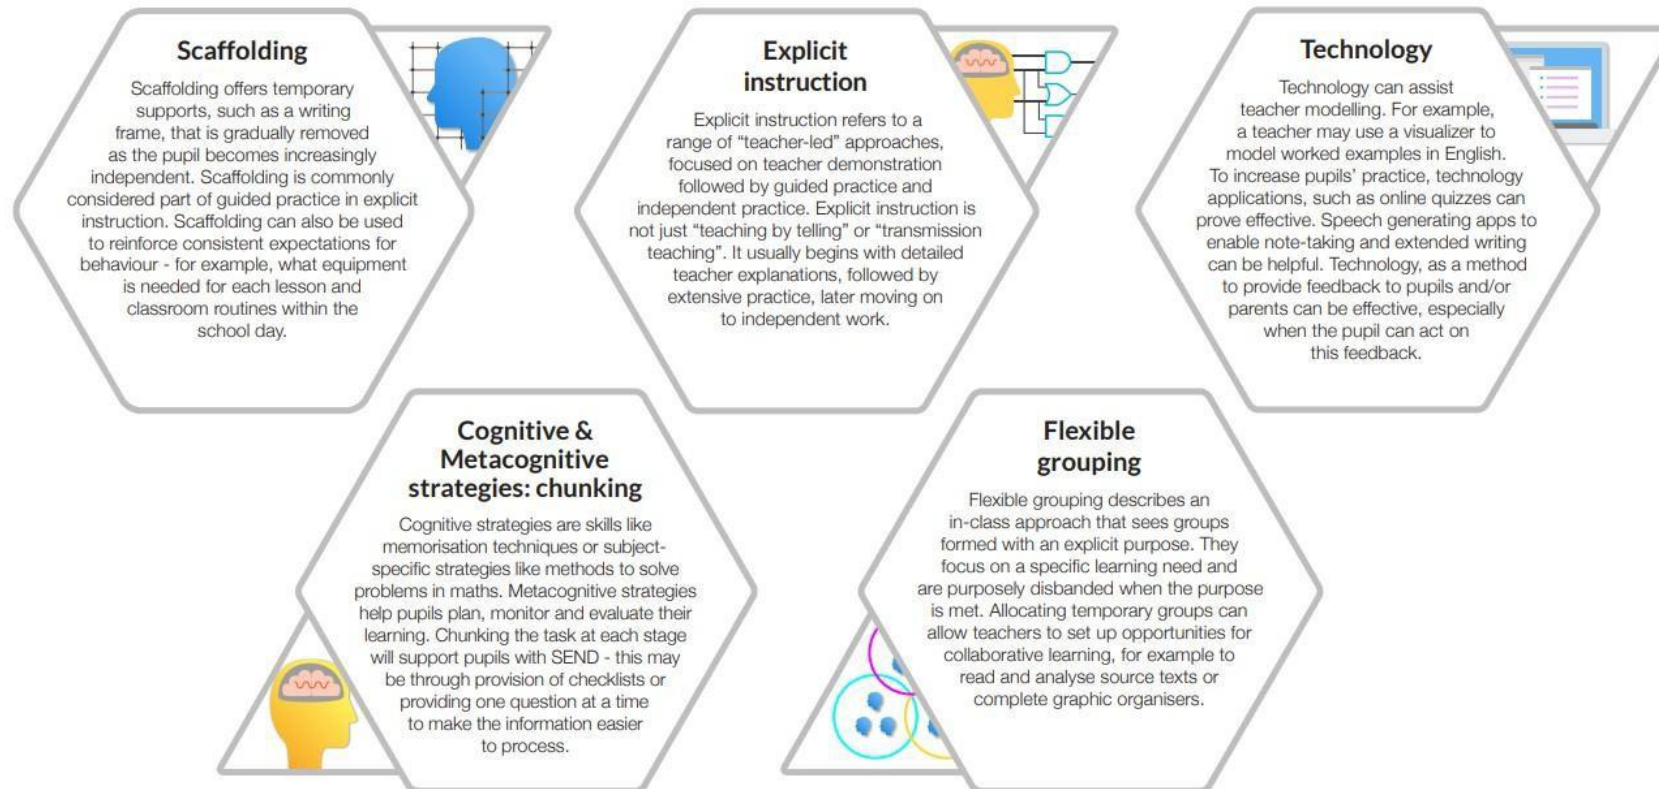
Scaffolding

Scaffolding offers temporary supports, such as a writing frame, that is gradually removed as the pupil becomes increasingly independent. Scaffolding is commonly considered part of guided practice in explicit instruction. Scaffolding can also be used to reinforce consistent expectations for behaviour - for example, what equipment is needed for each lesson and classroom routines within the school day.

Explicit instruction

Explicit instruction refers to a range of "teacher-led" approaches, focused on teacher demonstration followed by guided practice and independent practice. Explicit instruction is not just "teaching by telling" or "transmission teaching". It usually begins with detailed teacher explanations, followed by extensive practice, later moving on to independent work.

Technology

Technology can assist teacher modelling. For example, a teacher may use a visualizer to model worked examples in English. To increase pupils' practice, technology applications, such as online quizzes can prove effective. Speech generating apps to enable note-taking and extended writing can be helpful. Technology, as a method to provide feedback to pupils and/or parents can be effective, especially when the pupil can act on this feedback.

Cognitive & Metacognitive strategies: chunking

Cognitive strategies are skills like memorisation techniques or subject-specific strategies like methods to solve problems in maths. Metacognitive strategies help pupils plan, monitor and evaluate their learning. Chunking the task at each stage will support pupils with SEND - this may be through provision of checklists or providing one question at a time to make the information easier to process.

Flexible grouping

Flexible grouping describes an in-class approach that sees groups formed with an explicit purpose. They focus on a specific learning need and are purposely disbanded when the purpose is met. Allocating temporary groups can allow teachers to set up opportunities for collaborative learning, for example to read and analyse source texts or complete graphic organisers.